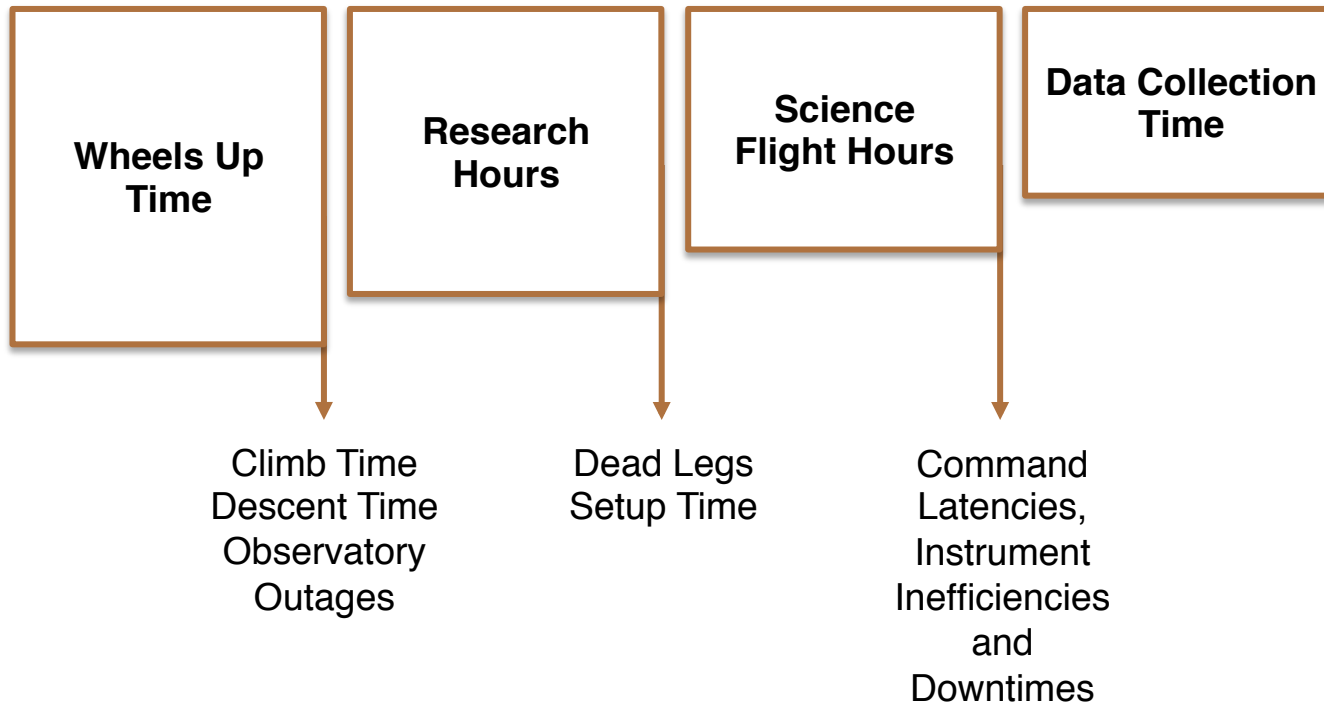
Wheels Up Time

Research Hours

Science Flight Hours

Data Collection Time

Climb Time
Descent Time
Observatory Outages

Dead Legs
Setup Time

Command Latencies, Instrument Inefficiencies and Downtimes